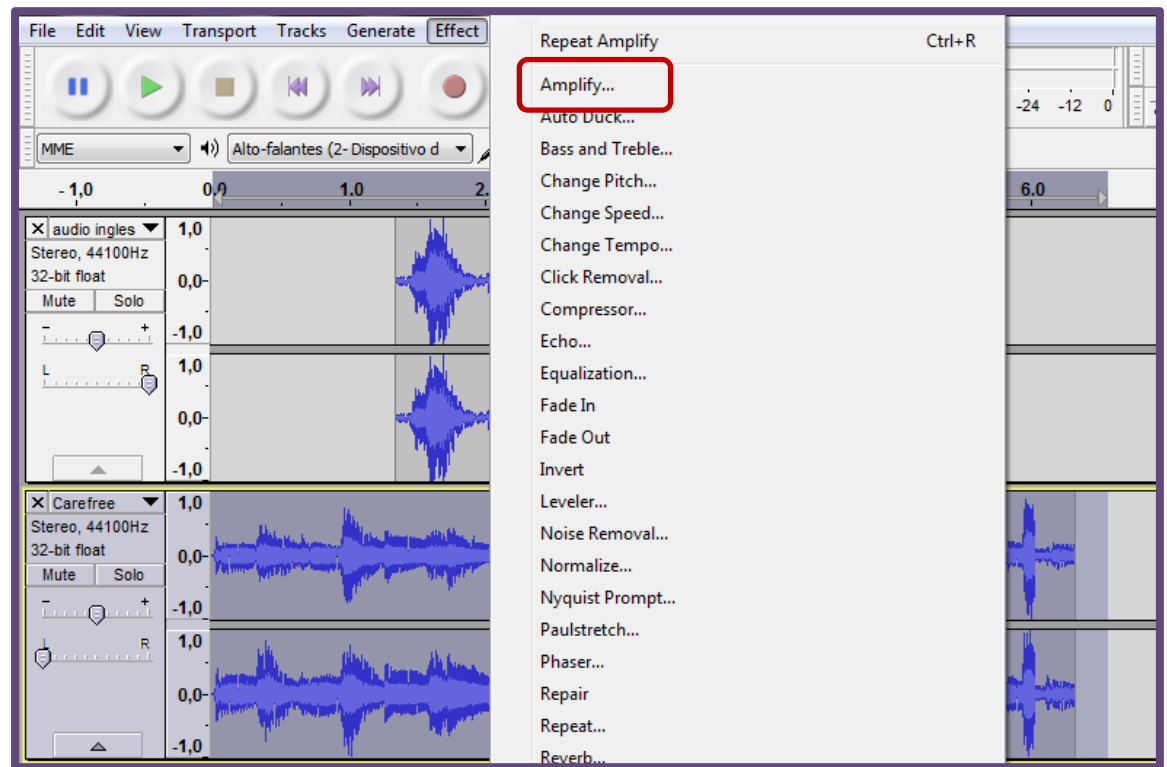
File Edit View Transport Tracks Generate Effect

MME

Alto-falantes (2- Dispositivo d

-24 -12 0

- 1,0 0,0 1,0 2. 6.0

× audio ingles
Stereo, 44100Hz
32-bit float
Mute Solo
- +
L R

1,0
0,0-
-1,0
1,0
0,0-
-1,0

× Carefree
Stereo, 44100Hz
32-bit float
Mute Solo
- +
L R

1,0
0,0-
-1,0
1,0
0,0-
-1,0

Repeat Amplify Ctrl+R
Amplify...
Auto Duck...
Bass and Treble...
Change Pitch...
Change Speed...
Change Tempo...
Click Removal...
Compressor...
Echo...
Equalization...
Fade In
Fade Out
Invert
Leveler...
Noise Removal...
Normalize...
Nyquist Prompt...
Paulstretch...
Phaser...
Repair
Repeat...
Reverb...